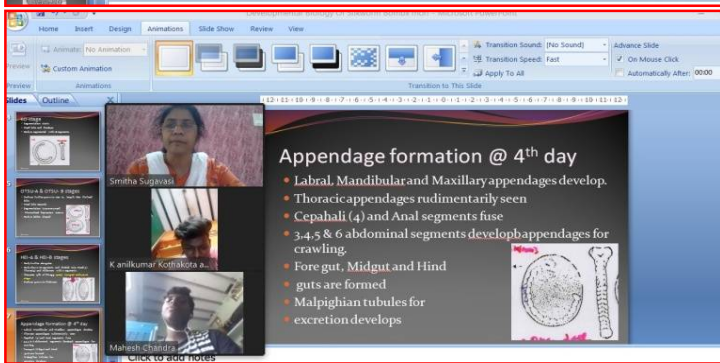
Developmental Biology of Silkworm Bombyx mori - Microsoft PowerPoint

Home Insert Design Animations Slide Show Review View

Preview

Animate: No Animation

Custom Animation

Animations

Transition Sound: [No Sound]

Transition Speed: Fast

Apply To All

Transition to This Slide

Advance Slide

On Mouse Click

Automatically After: 00:00

Slides Outline

Smitha Sugavasi

K anilkumar Kothakota a...

Mahesh Chandra

Appendage formation @ 4th day

• Labral, Mandibular and Maxillary appendages develop.

• Thoracic appendages rudimentarily seen

• Cepahali (4) and Anal segments fuse

• 3,4,5 & 6 abdominal segments developbappendages for crawling.

• Fore gut, Midgut and Hind

• guts are formed

• Malpighian tubules for

• excretion develops

Click to add notes